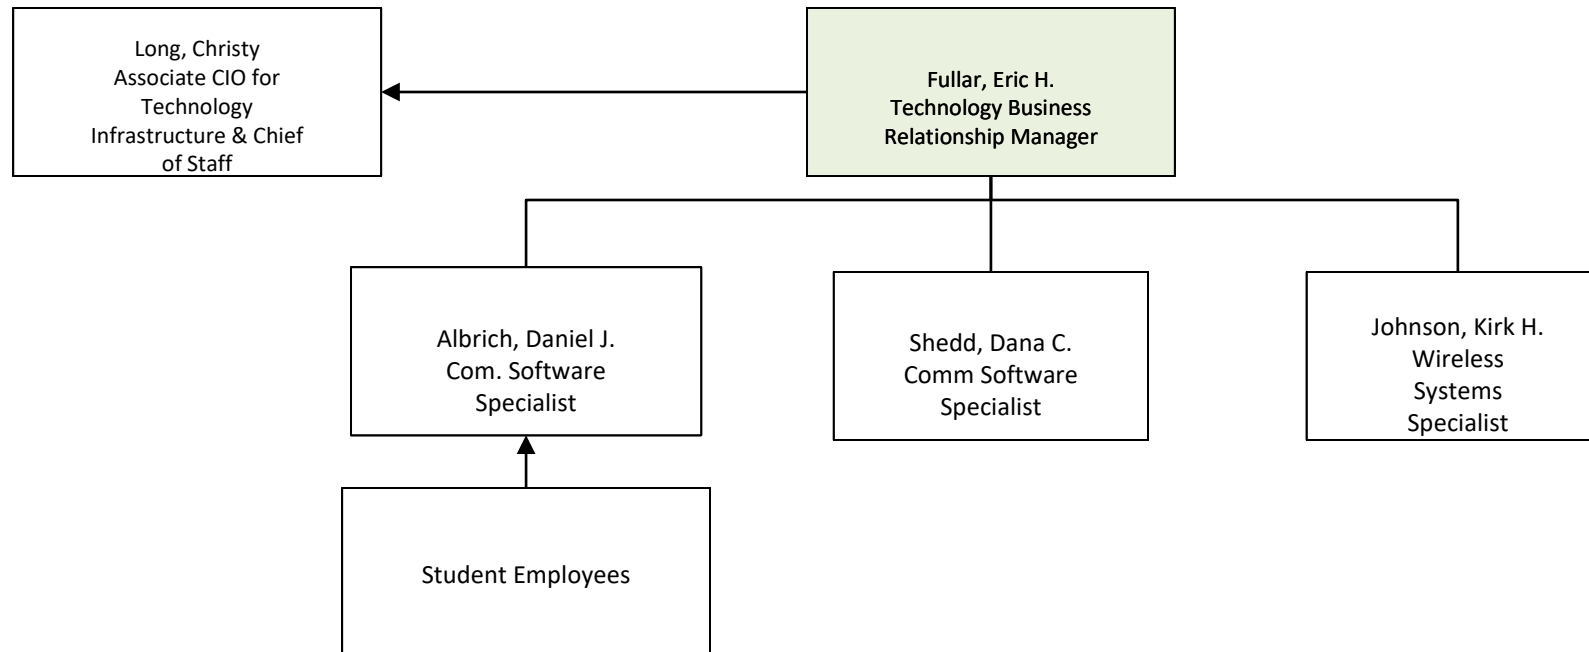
Long, Christy
Associate CIO for Technology Infrastructure & Chief of Staff

Fullar, Eric H.
Technology Business Relationship Manager

Albrich, Daniel J.
Com. Software Specialist

Shedd, Dana C.
Comm Software Specialist

Johnson, Kirk H.
Wireless Systems Specialist

Student Employees